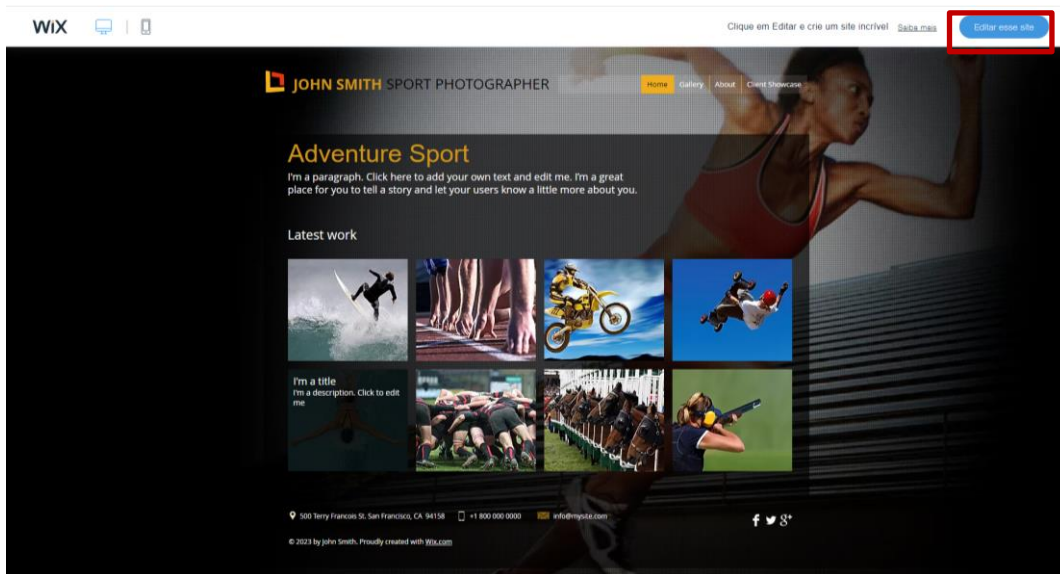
WiX

Clique em Editar e crie um site incrível Saiba mais

Editar esse site

JOHN SMITH SPORT PHOTOGRAPHER

Home Gallery About Client Showcase

Adventure Sport

I'm a paragraph. Click here to add your own text and edit me. I'm a great place for you to tell a story and let your users know a little more about you.

Latest work

I'm a title
I'm a description. Click to edit me

500 Terry Francois St. San Francisco, CA 94158 +1 800 000 0000 info@mysite.com

© 2023 by John Smith. Proudly created with Wix.com